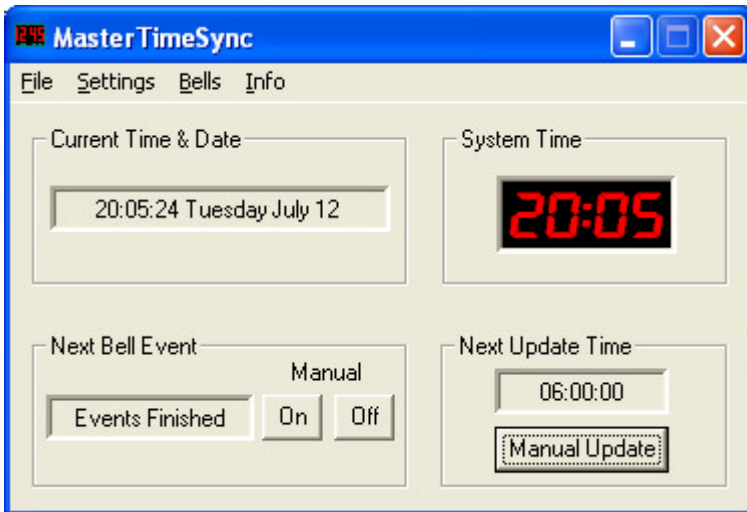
12:45 MasterTimeSync

File Settings Bells Info

Current Time & Date

20:05:24 Tuesday July 12

System Time

20:05

Next Bell Event

Manual

Events Finished

On

Off

Next Update Time

06:00:00

Manual Update